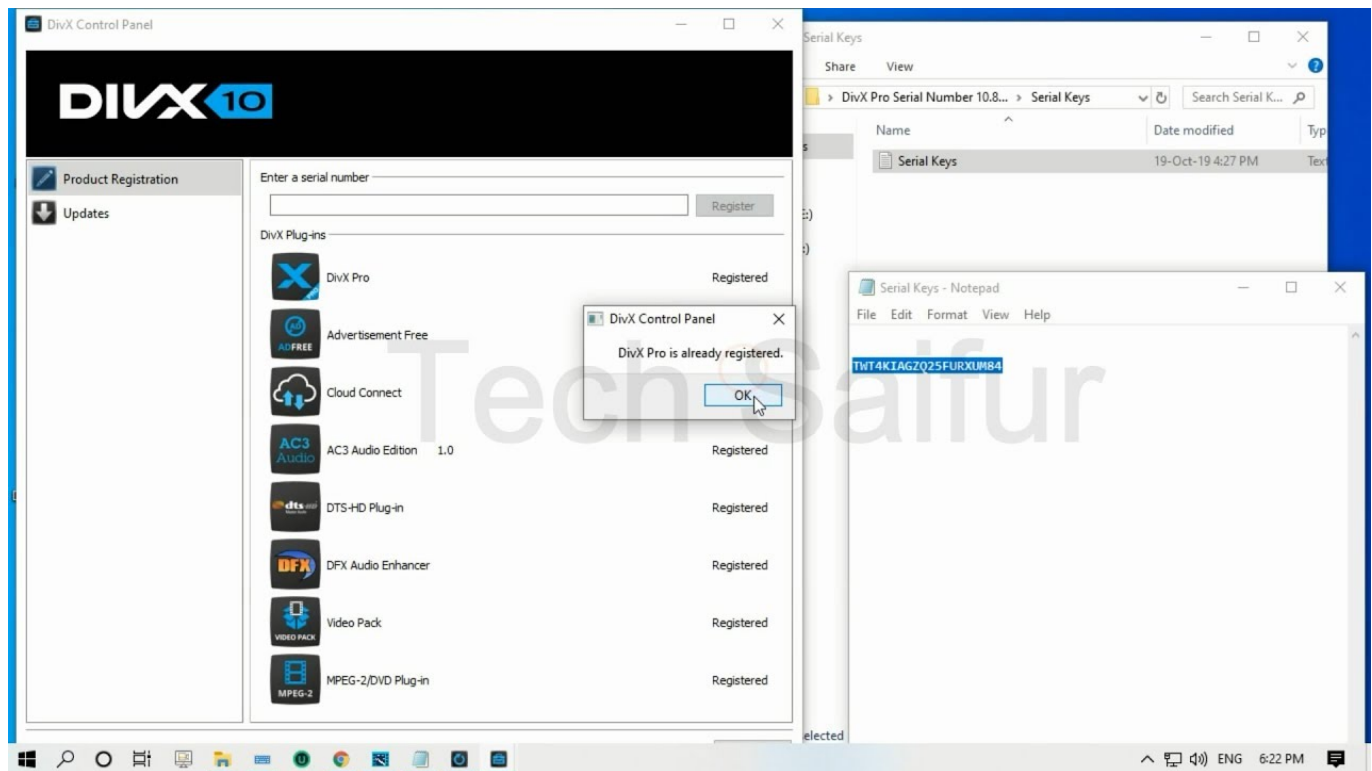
DivX Control Panel

DIVX 10

Product Registration
Updates

Enter a serial number
Register
DivX Plug-ins

DivX Pro — Registered
Advertisement Free
Cloud Connect
AC3 Audio Edition 1.0 — Registered
DTS-HD Plug-in — Registered
DFX Audio Enhancer — Registered
Video Pack — Registered
MPEG-2/DVD Plug-in — Registered

AD FREE
AC3 Audio
dts
DFX
VIDEO PACK
MPEG-2

DivX Control Panel
DivX Pro is already registered.
OK

Serial Keys
Share View
> DivX Pro Serial Number 10.8... > Serial Keys
Search Serial K...
Name
Date modified
Typ
Serial Keys
19-Oct-19 4:27 PM
Tex
elected

Serial Keys - Notepad
File Edit Format View Help
TWT4KIAGZQ25FURXUM84

Tech Saifur

ENG 6:22 PM